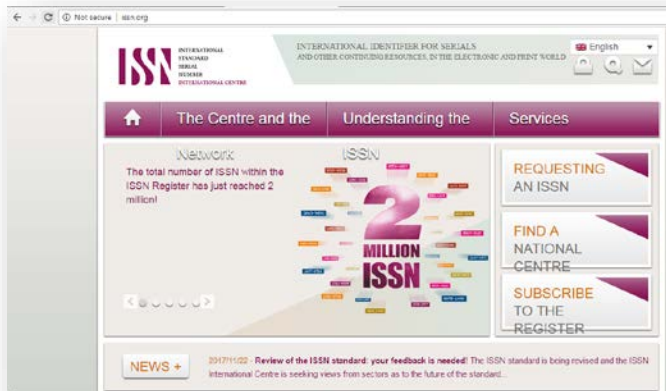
Not secure | issn.org

ISSN INTERNATIONAL STANDARD SERIAL NUMBER INTERNATIONAL CENTRE

INTERNATIONAL IDENTIFIER FOR SERIALS AND OTHER CONTINUING RESOURCES, IN THE ELECTRONIC AND PRINT WORLD

English

The Centre and the

Understanding the

Services

Network

ISSN

The total number of ISSN within the ISSN Register has just reached 2 million!

2 MILLION ISSN

REQUESTING AN ISSN

FIND A NATIONAL CENTRE

SUBSCRIBE TO THE REGISTER

NEWS +

2017/11/22 - Review of the ISSN standard: your feedback is needed! The ISSN standard is being revised and the ISSN International Centre is seeking views from sectors as to the future of the standard...